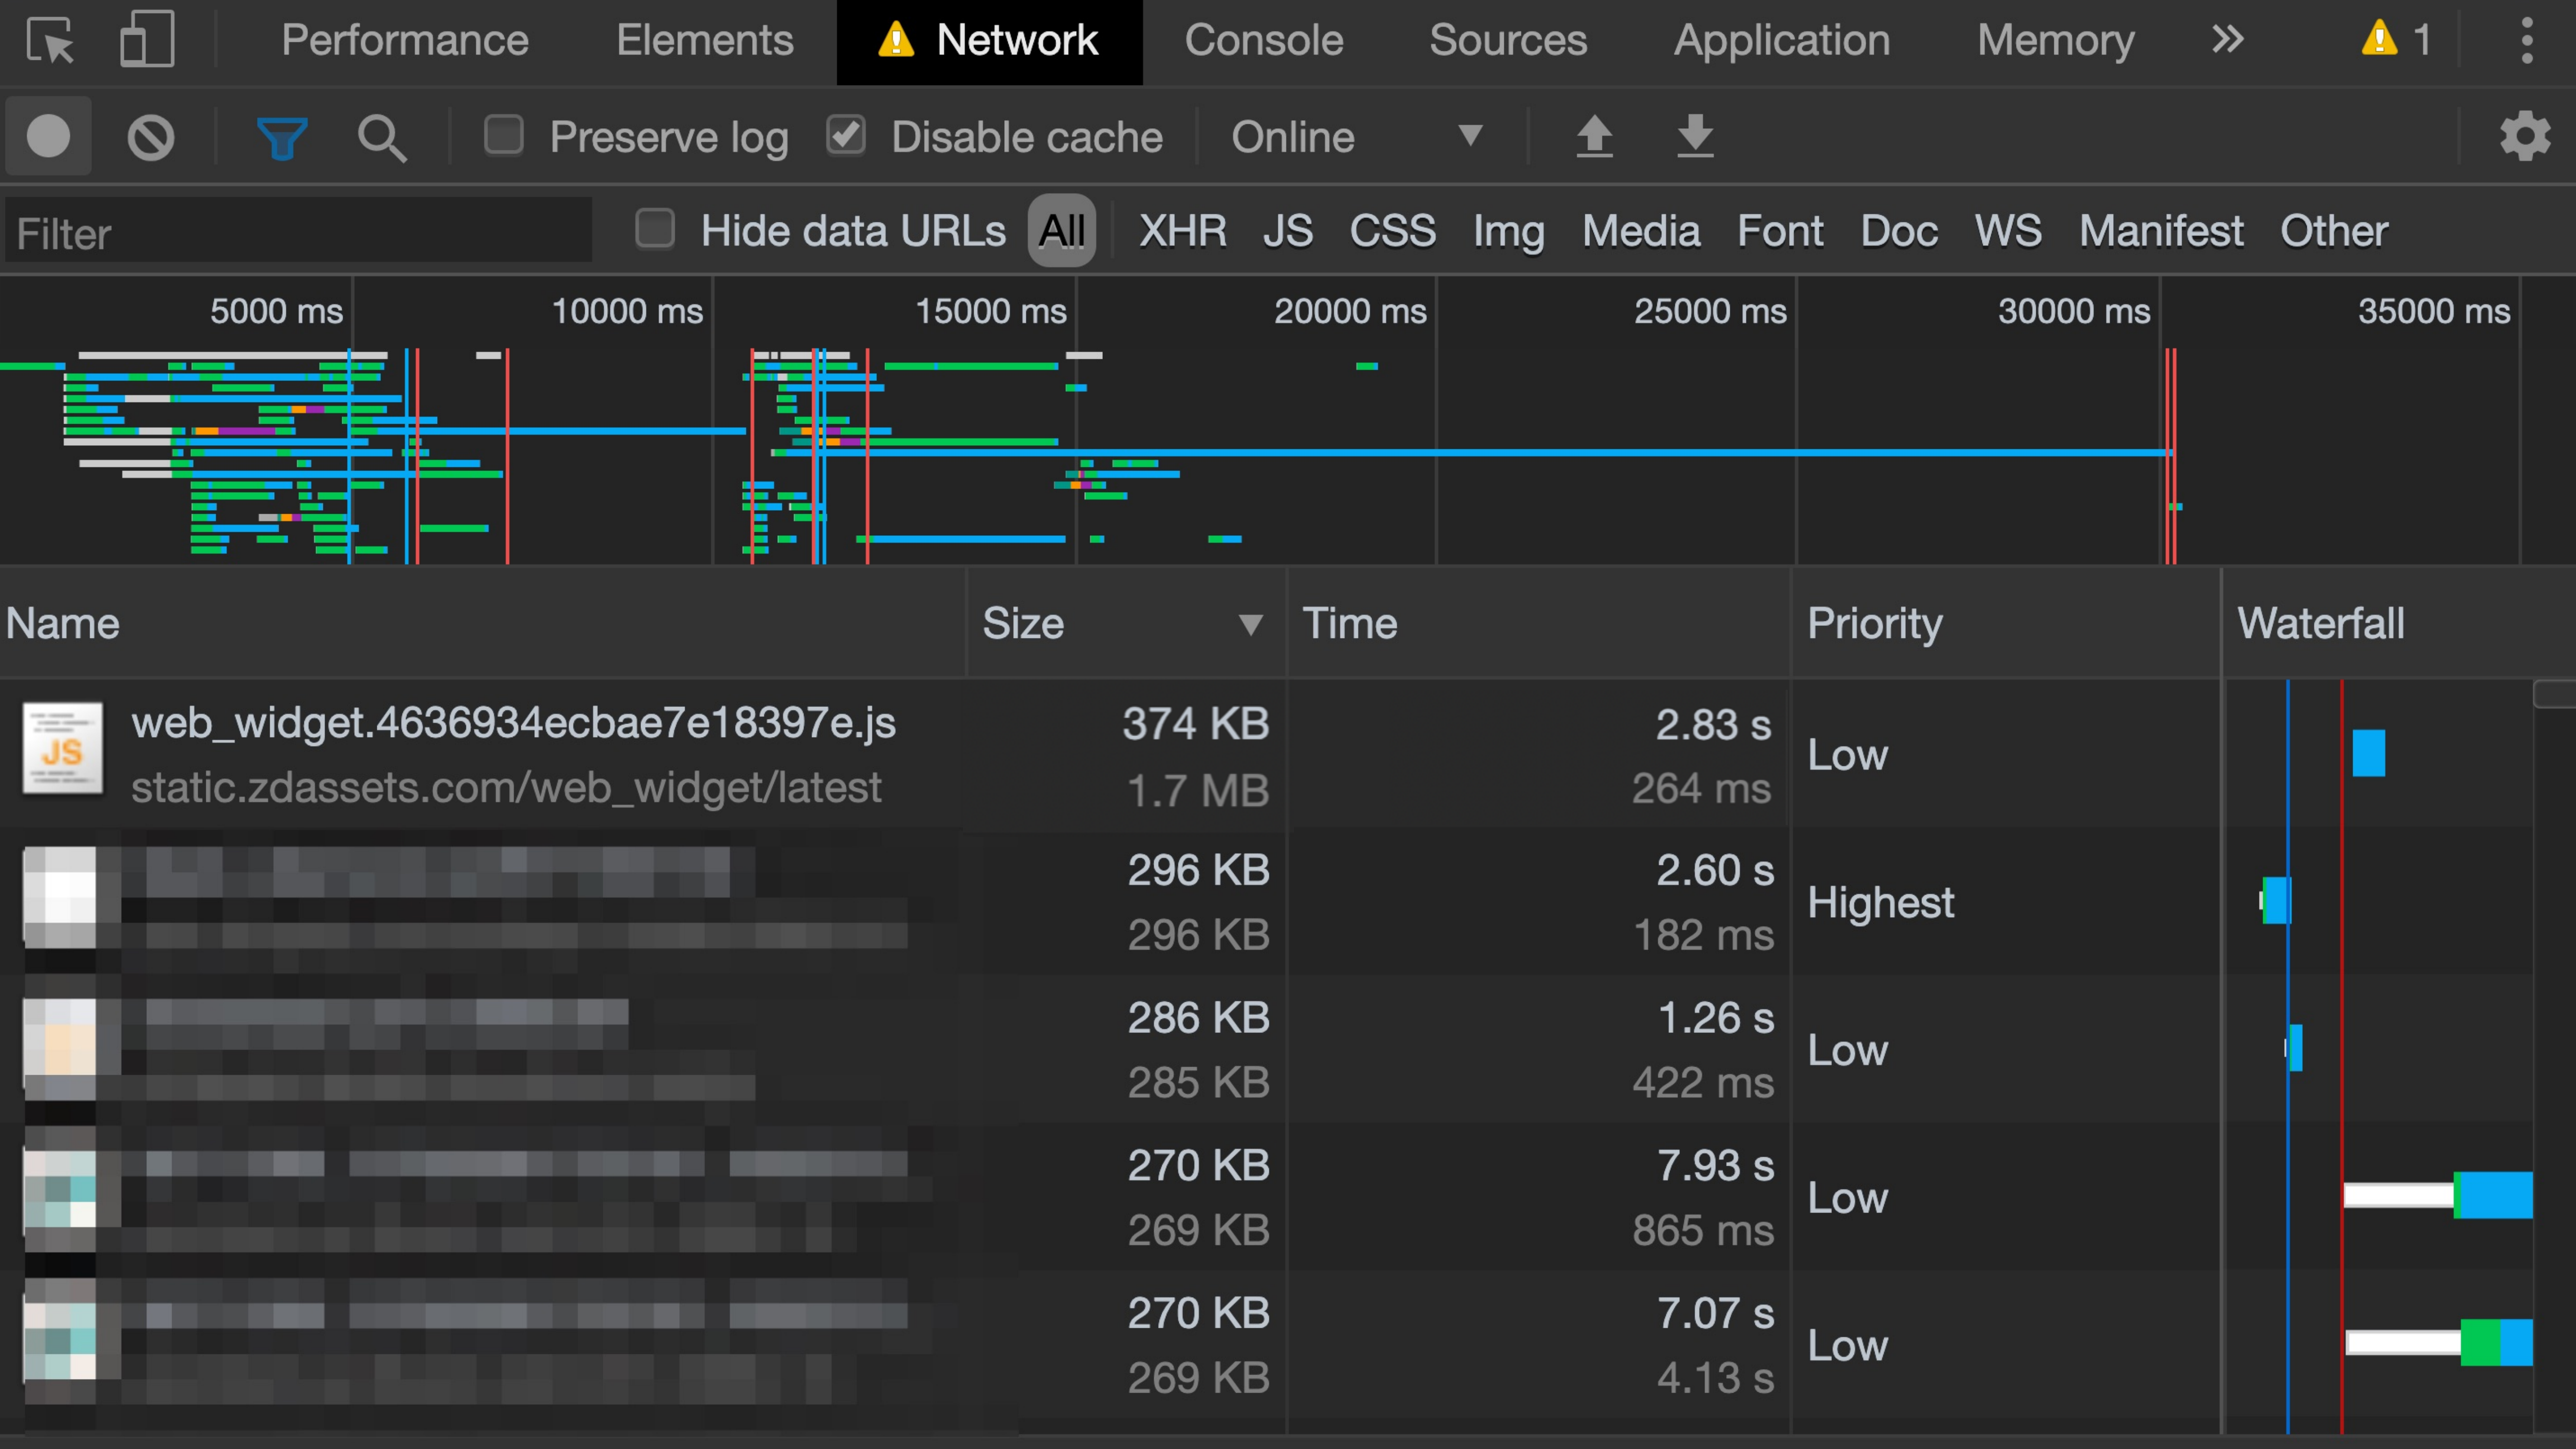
Performance Elements Network Console Sources Application Memory » 1

Preserve log Disable cache Online

Filter Hide data URLs All XHR JS CSS Img Media Font Doc WS Manifest Other

5000 ms 10000 ms 15000 ms 20000 ms 25000 ms 30000 ms 35000 ms

| Name | Size | Time | Priority | Waterfall |
|---|---|---|---|---|
| web_widget.4636934ecbae7e18397e.js static.zdassets.com/web_widget/latest | 374 KB 1.7 MB | 2.83 s 264 ms | Low | |
| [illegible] | 296 KB 296 KB | 2.60 s 182 ms | Highest | |
| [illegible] | 286 KB 285 KB | 1.26 s 422 ms | Low | |
| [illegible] | 270 KB 269 KB | 7.93 s 865 ms | Low | |
| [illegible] | 270 KB 269 KB | 7.07 s 4.13 s | Low | |